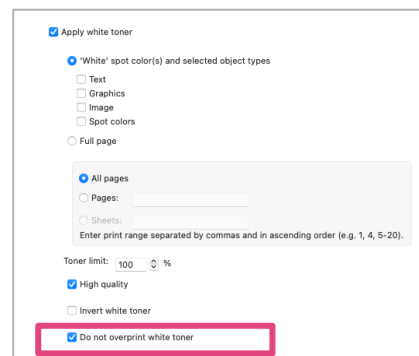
Apply white toner

'White' spot color(s) and selected object types

Text

Graphics

Image

Spot colors

Full page

All pages

Pages:

Sheets:

Enter print range separated by commas and in ascending order (e.g. 1, 4, 5–20).

Toner limit: 100 %

High quality

Invert white toner

Do not overprint white toner